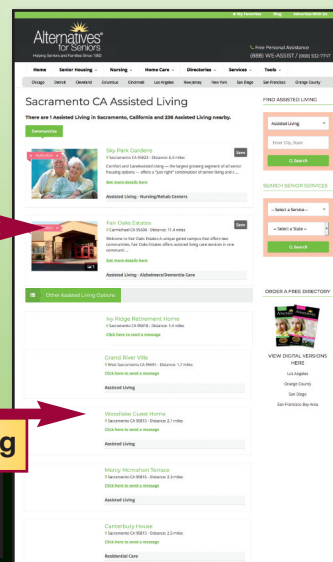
My Favorites | Blog | Advertise With Us

Alternatives for Seniors
Helping Seniors and Families Since 1982

Free Personal Assistance
(888) WE-ASSIST / (888) 932-7747

Home | Senior Housing | Nursing | Home Care | Directories | Services | Tools

Chicago | Detroit | Cleveland | Columbus | Cincinnati | Los Angeles | New Jersey | New York | San Diego | San Francisco | Orange County

Sacramento CA Assisted Living

There are 1 Assisted Living in Sacramento, California and 236 Assisted Living nearby.

Sky Park Gardens
Sacramento CA 95823 - Distance: 6.5 miles
Comfort and Convenience Living — the largest growing segment of all senior housing options — offers a "just right" combination of senior living and i...
See more details here
Assisted Living - Nursing/Rehab Centers
Save

Fair Oaks Estates
Carmichael CA 95608 - Distance: 11.4 miles
Welcome to Fair Oaks Estates! A unique gated campus that offers two communities. Fair Oaks Estates offers assisted living care services in one community ...
See more details here
Assisted Living - Alzheimers/Dementia Care
Save

Other Assisted Living Options

Ivy Ridge Retirement Home
Sacramento CA 95818 - Distance: 1.0 miles
Click here to send a message

Grand River Villa
West Sacramento CA 95691 - Distance: 1.7 miles
Assisted Living

Westlake Guest Home
Sacramento CA 95815 - Distance: 2.1 miles
Click here to send a message
Assisted Living

Mercy McMahon Terrace
Sacramento CA 95815 - Distance: 2.3 miles
Assisted Living

Canterbury House
Sacramento CA 95815 - Distance: 2.3 miles
Residential Care

FIND ASSISTED LIVING
Assisted Living
Enter City, State
Search

SEARCH SENIOR SERVICES
-- Select a Service --
-- Select a State --
Search

ORDER A FREE DIRECTORY
VIEW DIGITAL VERSIONS HERE
Los Angeles
Orange County
San Diego
San Francisco Bay Area

g